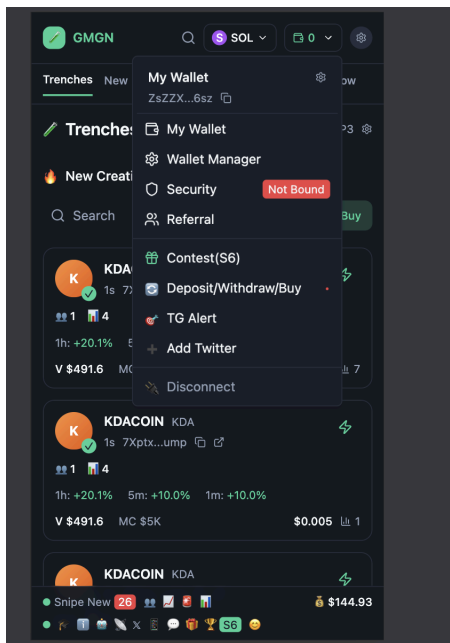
GMGN SOL 0

Trenches New ow

Trenches P3

New Creati

Search Buy

KDA 1s 7X

1 4

1h: +20.1% 5

V $491.6 MC 7

My Wallet
ZsZZX...6sz

My Wallet
Wallet Manager
Security Not Bound
Referral
Contest(S6)
Deposit/Withdraw/Buy
TG Alert
Add Twitter
Disconnect

K KDACOIN KDA
1s 7Xptx...ump

1 4

1h: +20.1% 5m: +10.0% 1m: +10.0%

V $491.6 MC $5K $0.005 1

K KDACOIN KDA

Snipe New 26 $144.93

S6